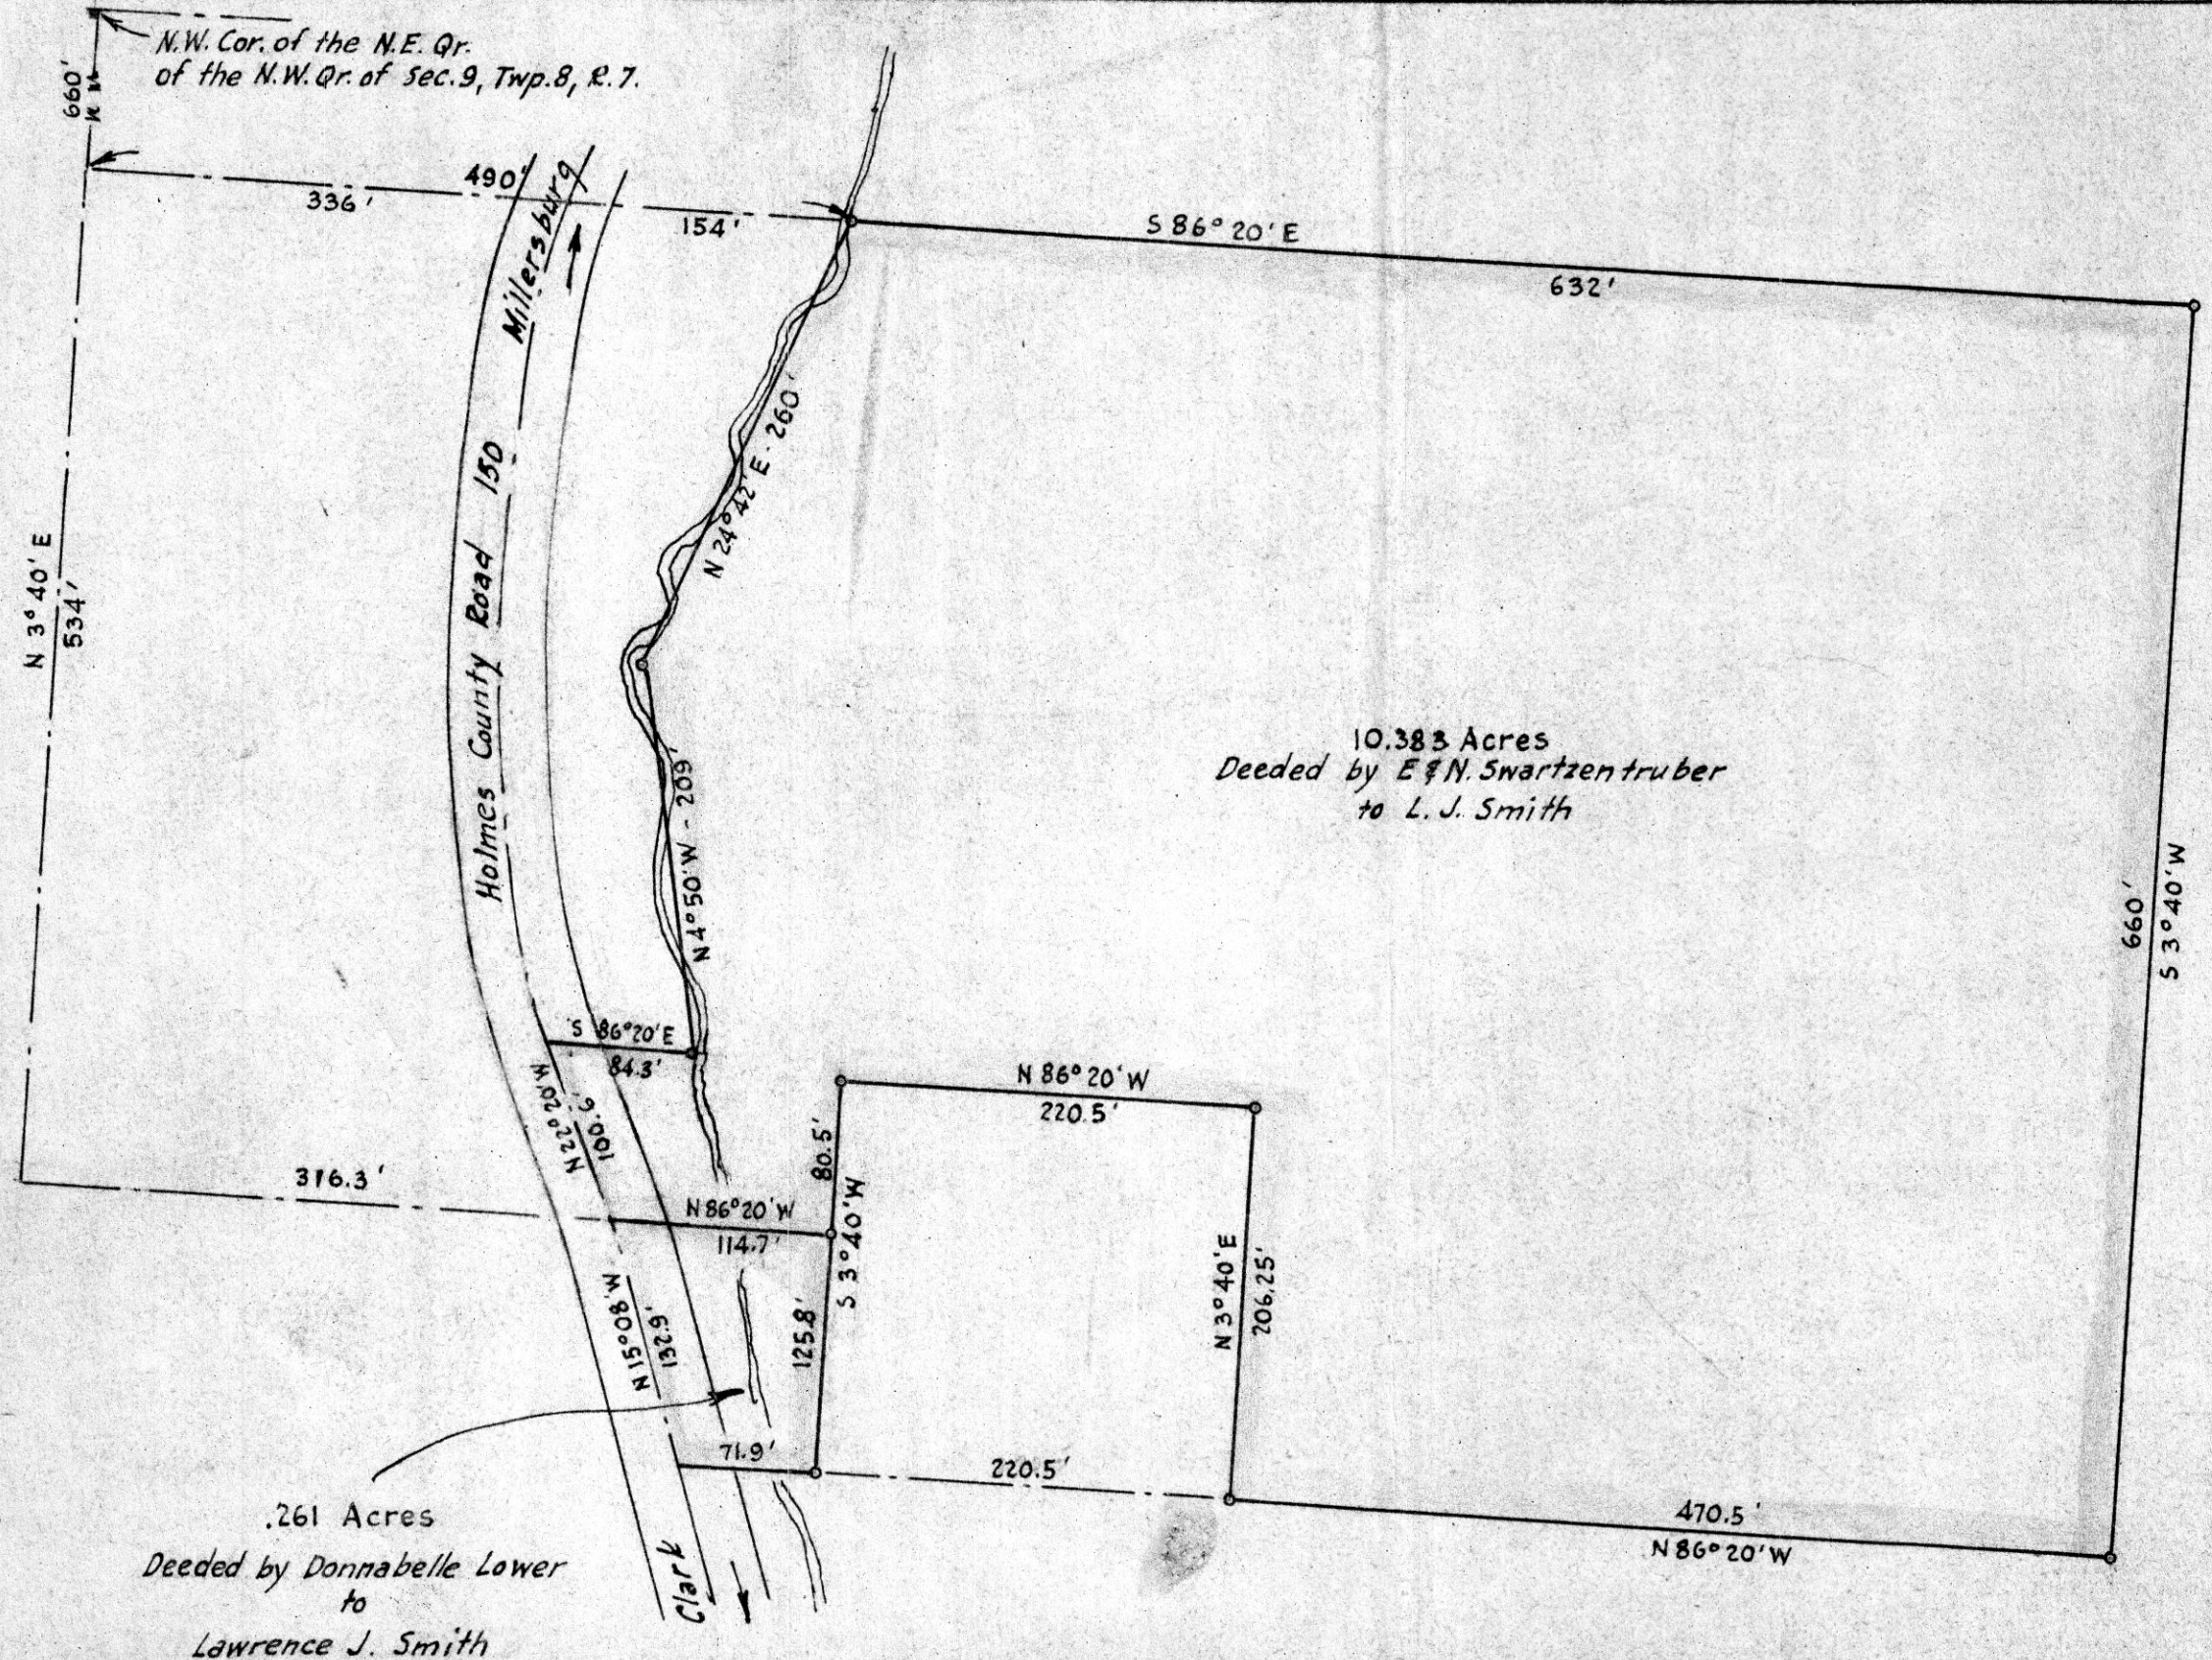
N.W. Cor. of the N.E. Qr. of the N.W. Qr. of Sec. 9, Twp. 8, R. 7.

660'

490'

336'

154'

Millersburg

S 86° 20' E

632'

Holmes County Road 150

N 24° 42' E 260'

N 3° 40' E
534'

N 4° 50' W - 209'

10.383 Acres
Deeded by E & N. Swartzentruber to L. J. Smith

660'
S 3° 40' W

S 86° 20' E
84.3'

N 22° 20' W
100.6'

N 86° 20' W
220.5'

80.5'

316.3'

N 86° 20' W
114.7'

S 3° 40' W

N 3° 40' E
206.25'

N 15° 08' W
132.9'

125.8'

71.9'

220.5'

470.5'
N 86° 20' W

.261 Acres
Deeded by Donnabelle Lower to Lawrence J. Smith

Clark